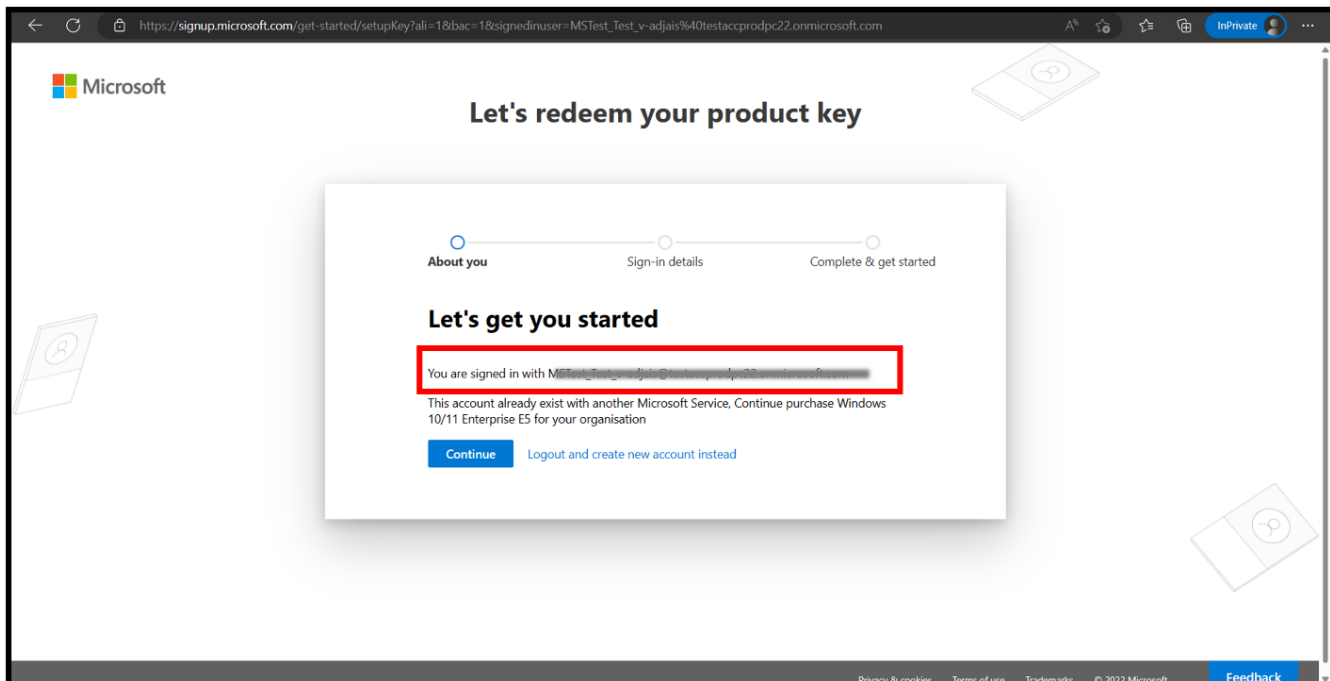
https://signup.microsoft.com/get-started/setupKey?ali=1&bac=1&signedinuser=MSTest_Test_v-adjais%40testaccprodpc22.onmicrosoft.com

InPrivate

Microsoft

Let's redeem your product key

About you

Sign-in details

Complete & get started

Let's get you started

You are signed in with M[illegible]

This account already exist with another Microsoft Service, Continue purchase Windows 10/11 Enterprise E5 for your organisation

Continue

Logout and create new account instead

Privacy & cookies Terms of use Trademarks © 2022 Microsoft

Feedback